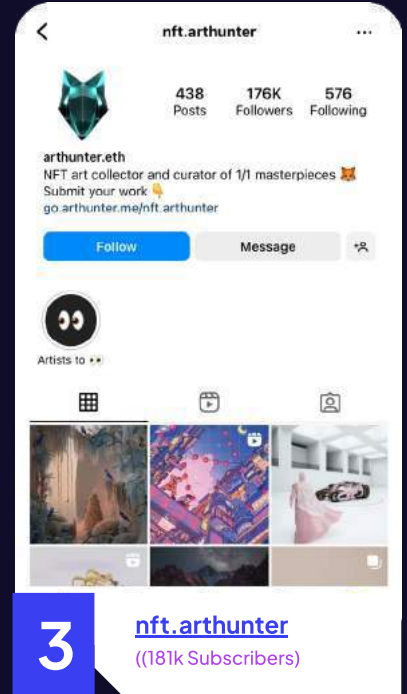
<

nft.arthunter

...

438
Posts

176K
Followers

576
Following

arthunter.eth
NFT art collector and curator of 1/1 masterpieces 🦊
Submit your work 👇
go.arthunter.me/nft.arthunter

Follow

Message

👀

Artists to 👀

3

nft.arthunter

((181k Subscribers)